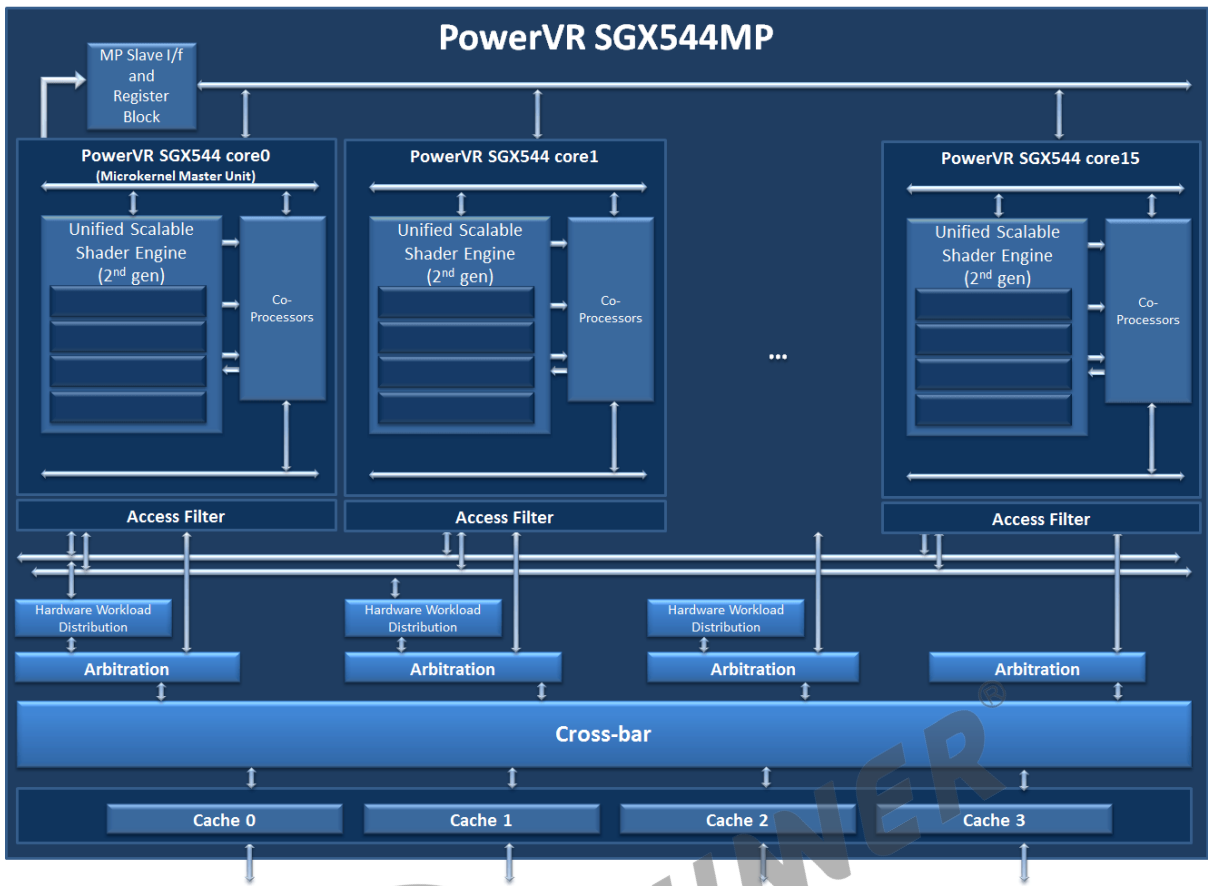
PowerVR SGX544MP

MP Slave I/f and Register Block

PowerVR SGX544 core0
(Microkernel Master Unit)

Unified Scalable Shader Engine (2$^{nd}$ gen)

Co-Processors

PowerVR SGX544 core1

Unified Scalable Shader Engine (2$^{nd}$ gen)

Co-Processors

...

PowerVR SGX544 core15

Unified Scalable Shader Engine (2$^{nd}$ gen)

Co-Processors

Access Filter

Access Filter

Access Filter

Hardware Workload Distribution

Hardware Workload Distribution

Hardware Workload Distribution

Arbitration

Arbitration

Arbitration

Arbitration

Cross-bar

Cache 0

Cache 1

Cache 2

Cache 3

WINNER®